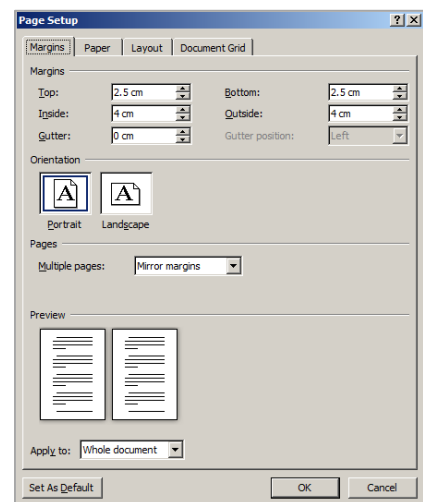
Page Setup

? X

Margins | Paper | Layout | Document Grid

Margins

Top: 2.5 cm
Bottom: 2.5 cm
Inside: 4 cm
Outside: 4 cm
Gutter: 0 cm
Gutter position: Left

Orientation

A
Portrait
A
Landscape

Pages

Multiple pages: Mirror margins

Preview

Apply to: Whole document

Set As Default
OK
Cancel